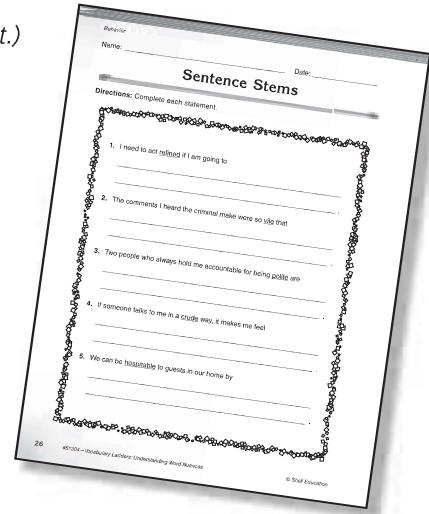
t.)

Behavior

Name: Date:

Sentence Stems

Directions: Complete each statement.

1. I need to act refined if I am going to

2. The comments I heard the criminal make were so vile that

3. Two people who always hold me accountable for being polite are

4. If someone talks to me in a crude way, it makes me feel

5. We can be hospitable to guests in our home by

26 #51204—Vocabulary Ladders: Understanding Word Nuances © Shell Education